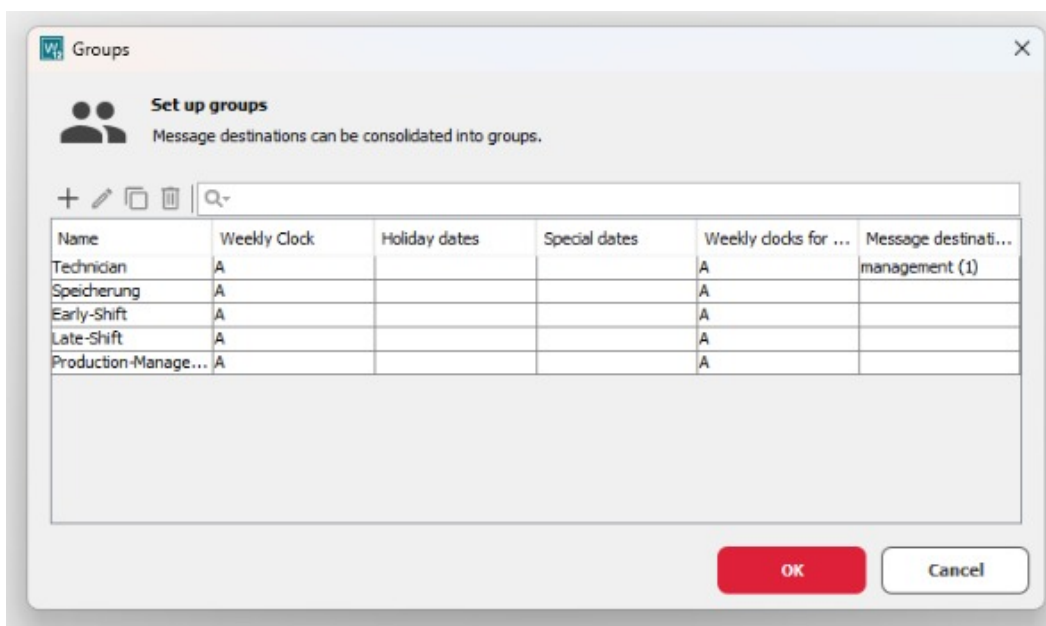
Groups

Set up groups

Message destinations can be consolidated into groups.

| Name | Weekly Clock | Holiday dates | Special dates | Weekly clocks for ... | Message destinati... |
|---|---|---|---|---|---|
| Technician | A | | | A | management (1) |
| Speicherung | A | | | A | |
| Early-Shift | A | | | A | |
| Late-Shift | A | | | A | |
| Production-Manage... | A | | | A | |

OK

Cancel